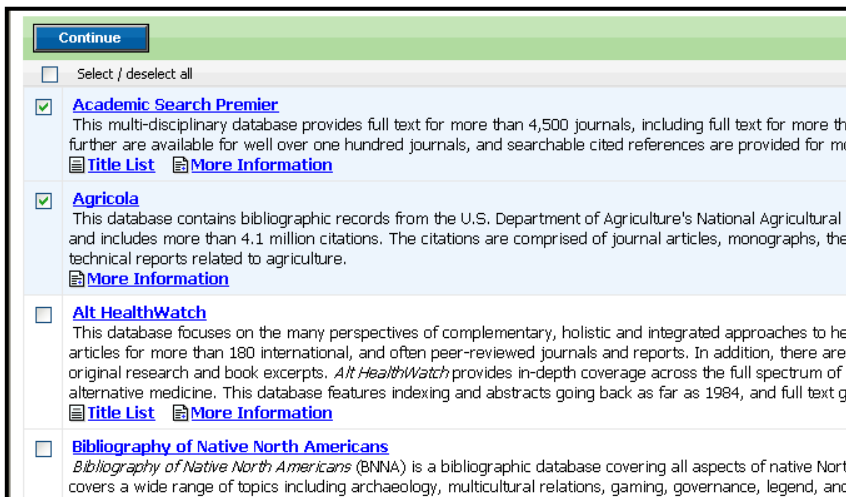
Continue

Select / deselect all

Academic Search Premier
This multi-disciplinary database provides full text for more than 4,500 journals, including full text for more th further are available for well over one hundred journals, and searchable cited references are provided for m
Title List More Information

Agricola
This database contains bibliographic records from the U.S. Department of Agriculture's National Agricultural and includes more than 4.1 million citations. The citations are comprised of journal articles, monographs, the technical reports related to agriculture.
More Information

Alt HealthWatch
This database focuses on the many perspectives of complementary, holistic and integrated approaches to he articles for more than 180 international, and often peer-reviewed journals and reports. In addition, there are original research and book excerpts. Alt HealthWatch provides in-depth coverage across the full spectrum of alternative medicine. This database features indexing and abstracts going back as far as 1984, and full text g
Title List More Information

Bibliography of Native North Americans
Bibliography of Native North Americans (BNNA) is a bibliographic database covering all aspects of native Nort covers a wide range of topics including archaeology, multicultural relations, gaming, governance, legend, an